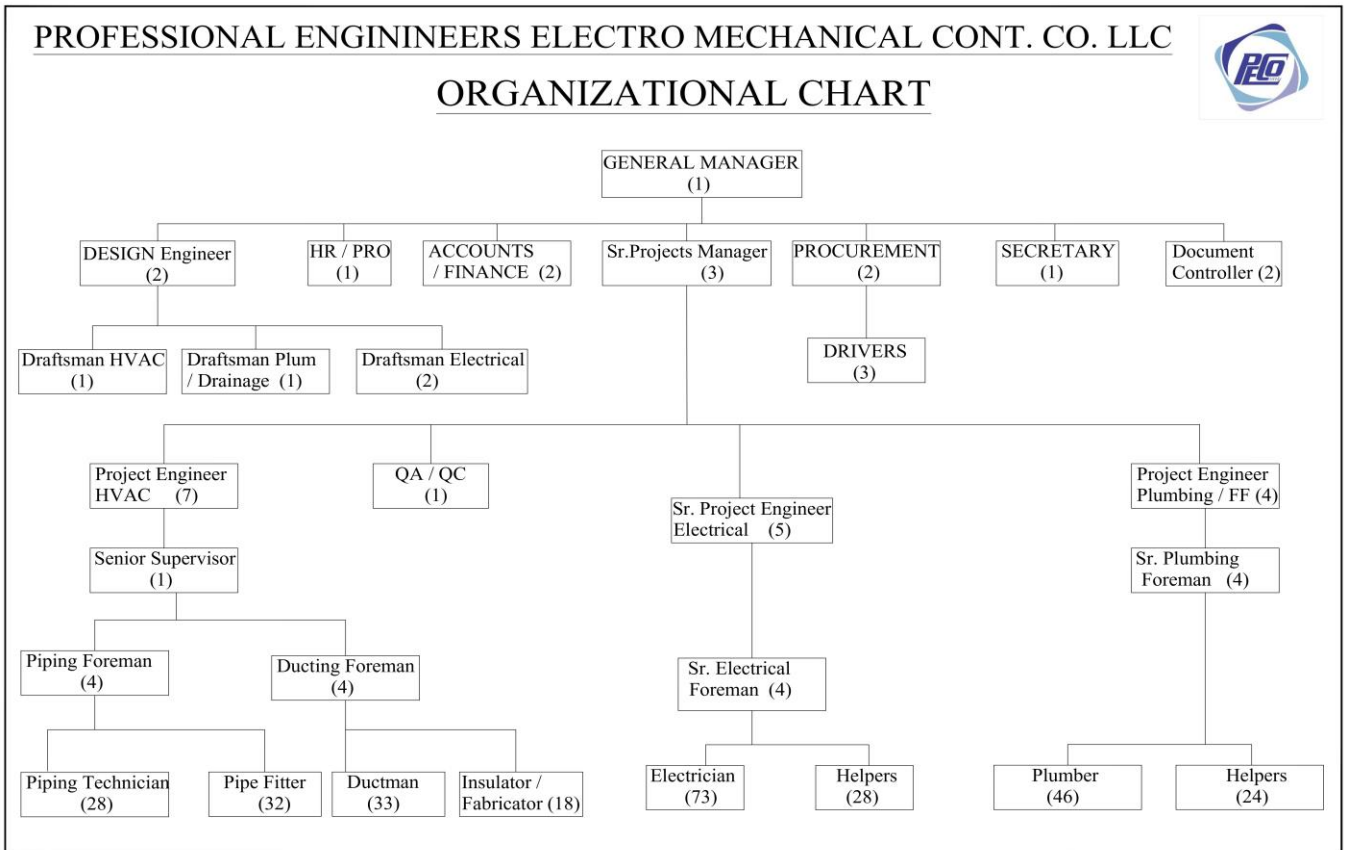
PROFESSIONAL ENGININEERS ELECTRO MECHANICAL CONT. CO. LLC

PECO

ORGANIZATIONAL CHART

GENERAL MANAGER (1)

DESIGN Engineer (2)

HR / PRO (1)

ACCOUNTS / FINANCE (2)

Sr.Projects Manager (3)

PROCUREMENT (2)

SECRETARY (1)

Document Controller (2)

Draftsman HVAC (1)

Draftsman Plum / Drainage (1)

Draftsman Electrical (2)

DRIVERS (3)

Project Engineer HVAC (7)

QA / QC (1)

Sr. Project Engineer Electrical (5)

Project Engineer Plumbing / FF (4)

Senior Supervisor (1)

Sr. Plumbing Foreman (4)

Piping Foreman (4)

Ducting Foreman (4)

Sr. Electrical Foreman (4)

Piping Technician (28)

Pipe Fitter (32)

Ductman (33)

Insulator / Fabricator (18)

Electrician (73)

Helpers (28)

Plumber (46)

Helpers (24)